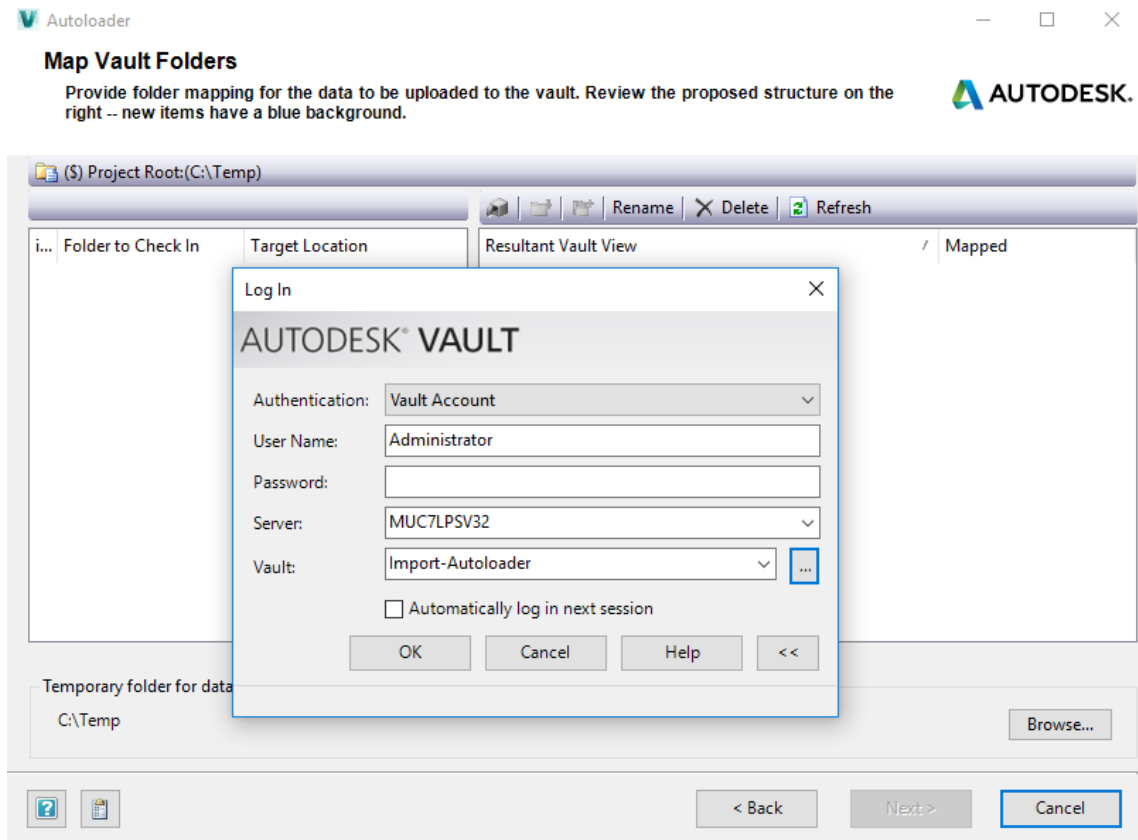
Autoloader

Map Vault Folders

Provide folder mapping for the data to be uploaded to the vault. Review the proposed structure on the right -- new items have a blue background.

AUTODESK.

($) Project Root:(C:\Temp)

Rename Delete Refresh

| i... | Folder to Check In | Target Location |
|---|---|---|

| Resultant Vault View | Mapped |
|---|---|

Log In

AUTODESK® VAULT

Authentication: Vault Account

User Name: Administrator

Password:

Server: MUC7LPSV32

Vault: Import-Autoloader ...

Automatically log in next session

OK Cancel Help <<

Temporary folder for data

C:\Temp

Browse...

< Back Next > Cancel